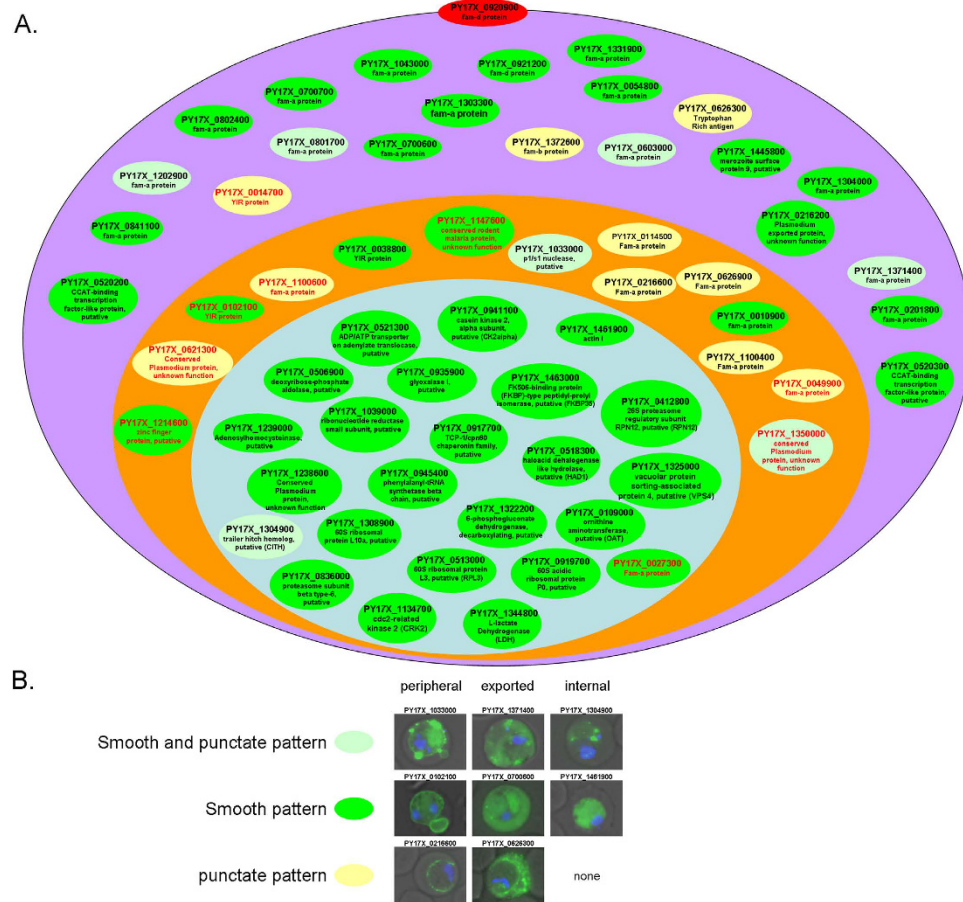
A.

PY17X_0920900
fam-d protein

PY17X_1043000
fam-a protein

PY17X_0921200
fam-d protein

PY17X_1331900
fam-a protein

PY17X_0054800
fam-a protein

PY17X_0700700
fam-a protein

PY17X_1303300
fam-a protein

PY17X_0626300
Tryptophan Rich antigen

PY17X_0802400
fam-a protein

PY17X_0801700
fam-a protein

PY17X_0700600
fam-a protein

PY17X_1372600
fam-b protein

PY17X_0603000
fam-a protein

PY17X_1445800
merozoite surface protein 9, putative

PY17X_1202900
fam-a protein

PY17X_0014700
YIR protein

PY17X_1304000
fam-a protein

PY17X_0841100
fam-a protein

PY17X_1147600
conserved rodent malaria protein, unknown function

PY17X_0216200
Plasmodium exported protein, unknown function

PY17X_0038800
YIR protein

PY17X_1033000
p1/s1 nuclease, putative

PY17X_0114500
Fam-a protein

PY17X_1371400
fam-a protein

PY17X_0520200
CCAT-binding transcription factor-like protein, putative

PY17X_1100600
fam-a protein

PY17X_0216600
Fam-a protein

PY17X_0626900
Fam-a protein

PY17X_0201800
fam-a protein

PY17X_0102100
YIR protein

PY17X_0941100
casein kinase 2, alpha subunit, putative (CK2alpha)

PY17X_0010900
fam-a protein

PY17X_0521300
ADP/ATP transporter on adenylate translocase, putative

PY17X_1461900
actin I

PY17X_0621300
Conserved Plasmodium protein, unknown function

PY17X_1100400
Fam-a protein

PY17X_0520300
CCAT-binding transcription factor-like protein, putative

PY17X_0506900
deoxyribose-phosphate aldolase, putative

PY17X_0935900
glyoxalase I, putative

PY17X_1463000
FK506-binding protein (FKBP)-type peptidyl-prolyl isomerase, putative (FKBP35)

PY17X_0049900
fam-a protein

PY17X_0412800
26S proteasome regulatory subunit RPN12, putative (RPN12)

PY17X_1039000
ribonucleotide reductase small subunit, putative

PY17X_1214600
zinc finger protein, putative

PY17X_1239000
Adenosylhomocysteinase, putative

PY17X_0917700
TCP-1/cpn60 chaperonin family, putative

PY17X_1350000
conserved Plasmodium protein, unknown function

PY17X_0518300
haloacid dehalogenase like hydrolase, putative (HAD1)

PY17X_1238600
Conserved Plasmodium protein, unknown function

PY17X_0945400
phenylalanyl-tRNA synthetase beta chain, putative

PY17X_1325000
vacuolar protein sorting-associated protein 4, putative (VPS4)

PY17X_1322200
6-phosphogluconate dehydrogenase, decarboxylating, putative

PY17X_0109000
ornithine aminotransferase, putative (OAT)

PY17X_1304900
trailer hitch homolog, putative (CITH)

PY17X_1308900
60S ribosomal protein L10a, putative

PY17X_0513000
60S ribosomal protein L3, putative (RPL3)

PY17X_0919700
60S acidic ribosomal protein P0, putative

PY17X_0027300
Fam-a protein

PY17X_0836000
proteasome subunit beta type-6, putative

PY17X_1134700
cdc2-related kinase 2 (CRK2)

PY17X_1344800
L-lactate Dehydrogenase (LDH)

B.

peripheral exported internal

PY17X_1033000 PY17X_1371400 PY17X_1304900

Smooth and punctate pattern

PY17X_0102100 PY17X_0700600 PY17X_1461900

Smooth pattern

PY17X_0216600 PY17X_0626300

punctate pattern

none